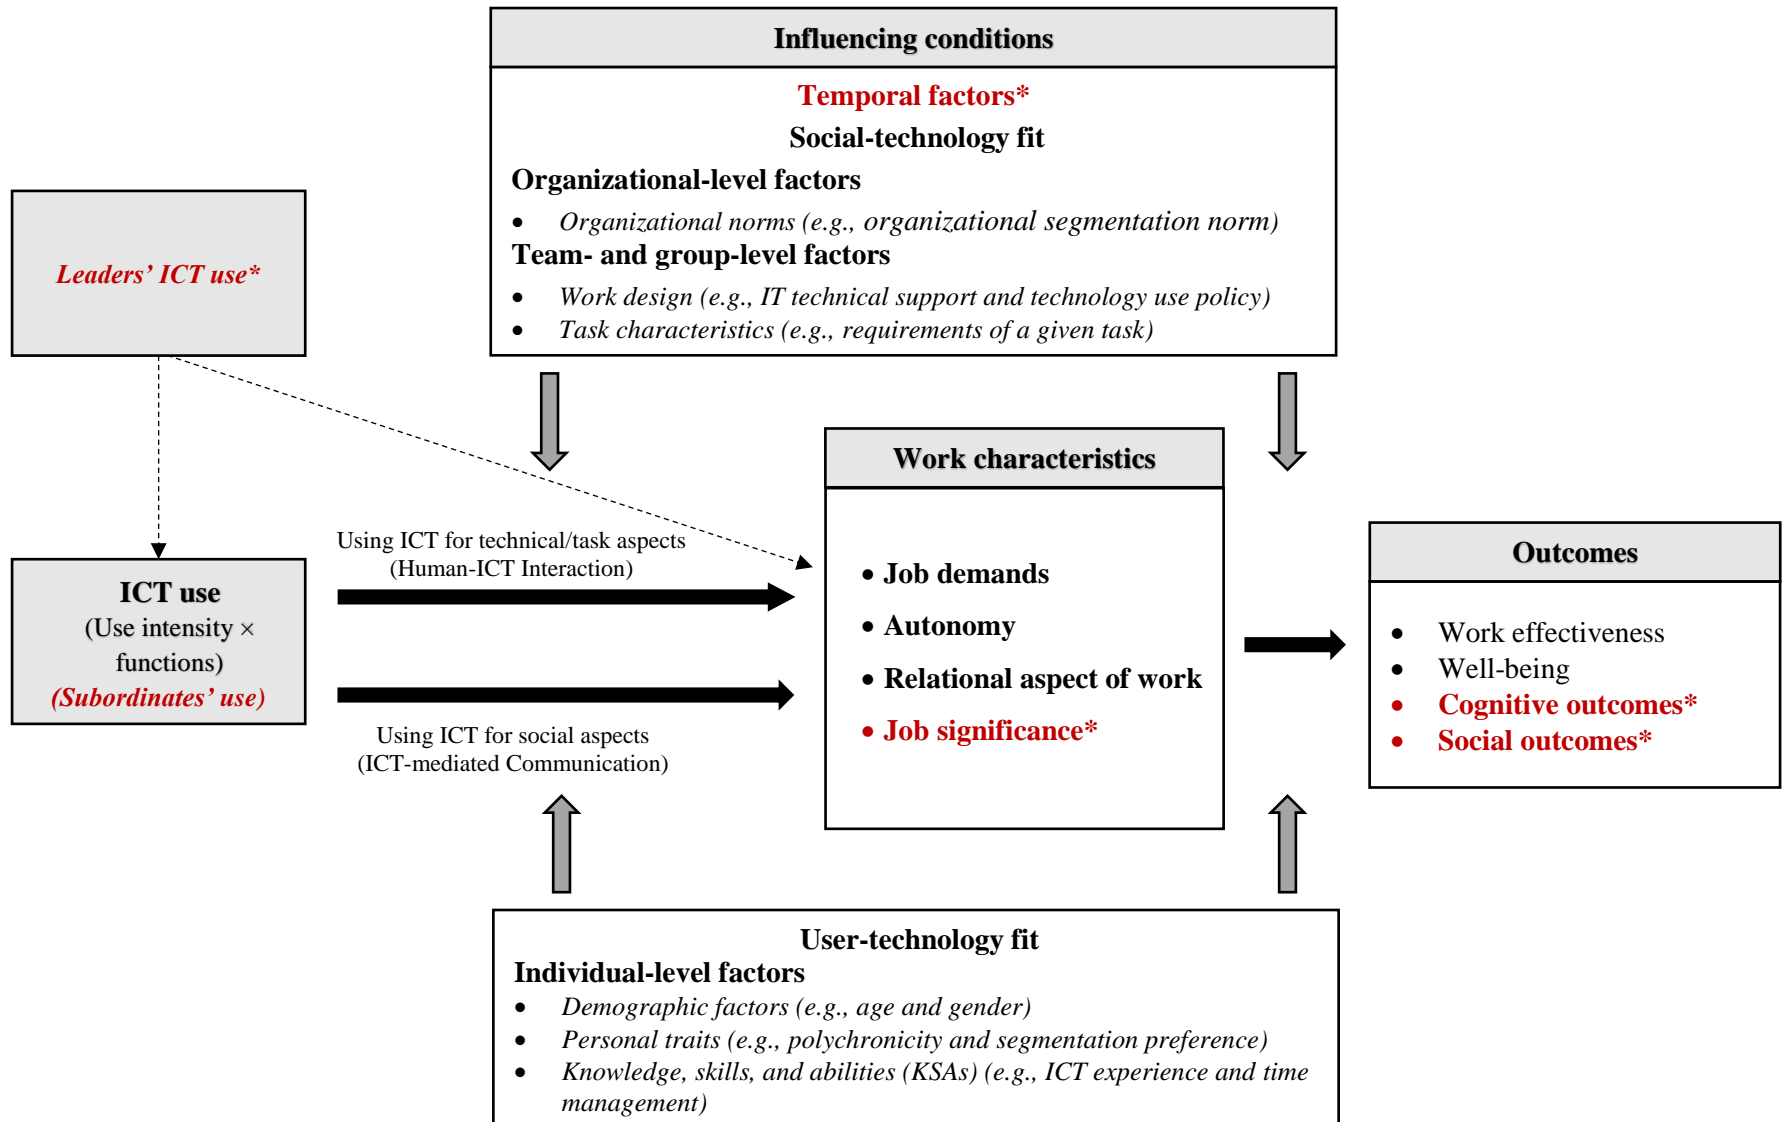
Influencing conditions

Temporal factors*

Social-technology fit

Organizational-level factors

- Organizational norms (e.g., organizational segmentation norm)

Team- and group-level factors

- Work design (e.g., IT technical support and technology use policy)
- Task characteristics (e.g., requirements of a given task)

Leaders' ICT use*

ICT use
(Use intensity × functions)
(Subordinates' use)

Using ICT for technical/task aspects
(Human-ICT Interaction)

Using ICT for social aspects
(ICT-mediated Communication)

Work characteristics

- Job demands
- Autonomy
- Relational aspect of work
- Job significance*

Outcomes

- Work effectiveness
- Well-being
- Cognitive outcomes*
- Social outcomes*

User-technology fit

Individual-level factors

- Demographic factors (e.g., age and gender)
- Personal traits (e.g., polychronicity and segmentation preference)
- Knowledge, skills, and abilities (KSAs) (e.g., ICT experience and time management)